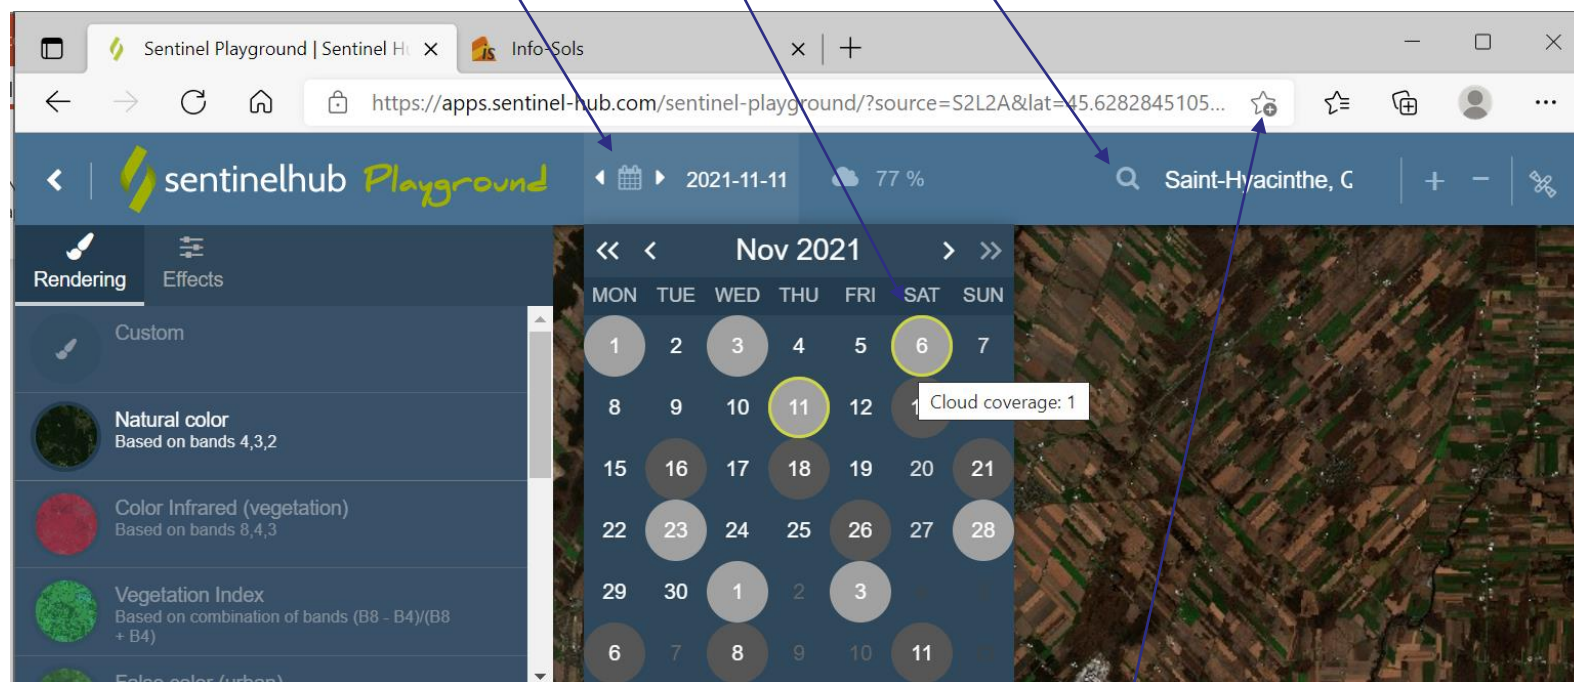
Sentinel Playground | Sentinel H ×
Info-Sols ×
+
https://apps.sentinel-hub.com/sentinel-playground/?source=S2L2A&lat=45.6282845105...
sentinelhub Playground
2021-11-11
77 %
Saint-Hyacinthe, C
+ −
Rendering
Effects
Custom
Natural color
Based on bands 4,3,2
Color Infrared (vegetation)
Based on bands 8,4,3
Vegetation Index
Based on combination of bands (B8 - B4)/(B8 + B4)
False color (urban)
Nov 2021

| MON | TUE | WED | THU | FRI | SAT | SUN |
|---|---|---|---|---|---|---|
| 1 | 2 | 3 | 4 | 5 | 6 | 7 |
| 8 | 9 | 10 | 11 | 12 | 1 | |
| 15 | 16 | 17 | 18 | 19 | 20 | 21 |
| 22 | 23 | 24 | 25 | 26 | 27 | 28 |
| 29 | 30 | 1 | 2 | 3 | 4 | 5 |
| 6 | 7 | 8 | 9 | 10 | 11 | 12 |

Cloud coverage: 1